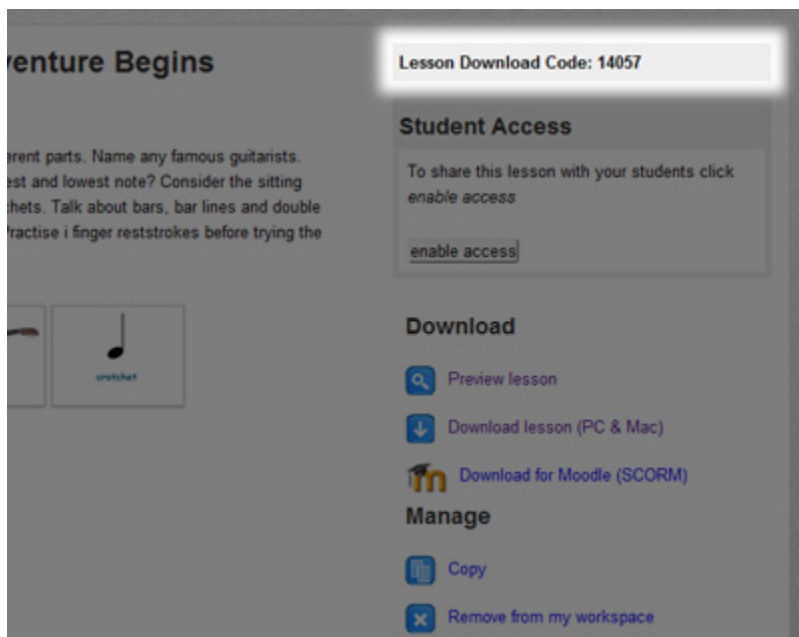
venture Begins

erent parts. Name any famous guitarists. est and lowest note? Consider the sitting chets. Talk about bars, bar lines and double Practise i finger reststrokes before trying the

crotchet

Lesson Download Code: 14057

Student Access

To share this lesson with your students click *enable access*

enable access

Download

Preview lesson

Download lesson (PC & Mac)

Download for Moodle (SCORM)

Manage

Copy

Remove from my workspace